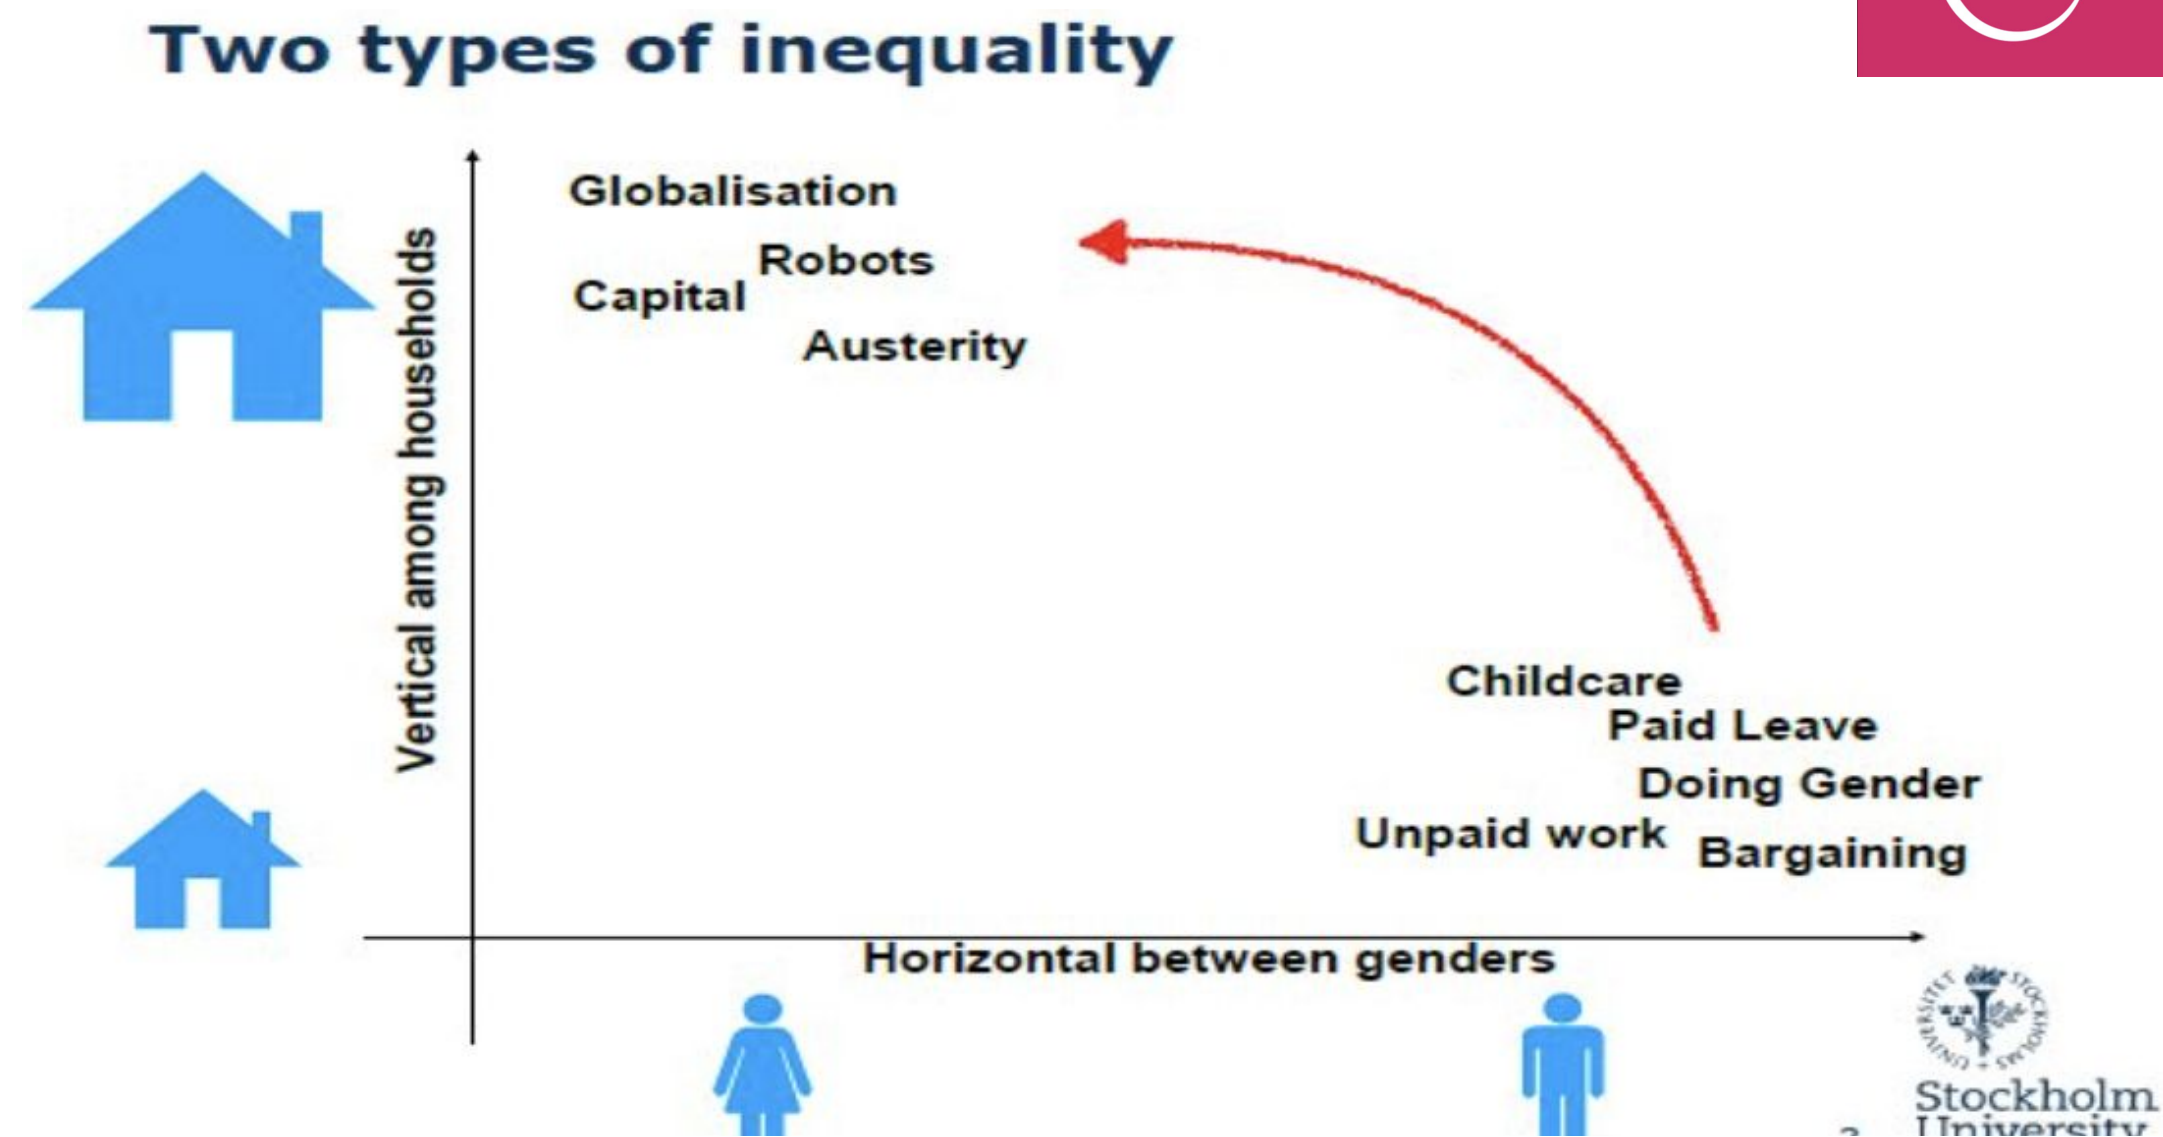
Two types of inequality

Vertical among households

Globalisation

Robots

Capital

Austerity

Childcare

Paid Leave

Doing Gender

Unpaid work

Bargaining

Horizontal between genders

Stockholm University